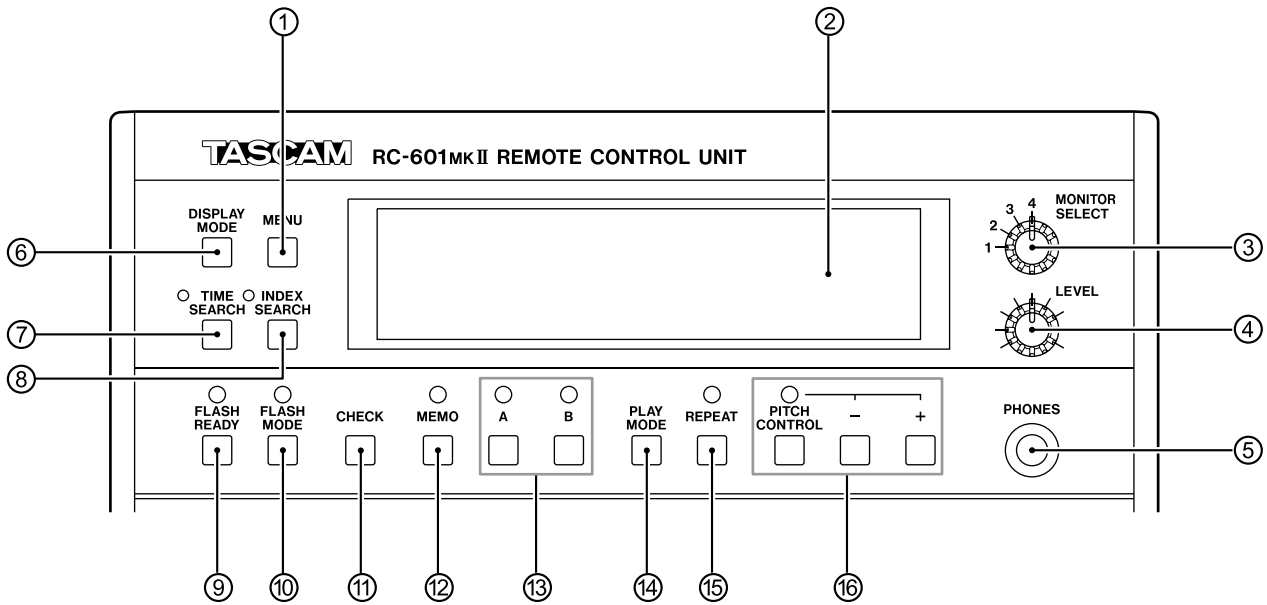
①
②
TASCAM RC-601MKII REMOTE CONTROL UNIT
⑥ DISPLAY MODE
MENU
MONITOR SELECT
1 2 3 4
③
TIME SEARCH
INDEX SEARCH
⑦
⑧
LEVEL
④
FLASH READY
FLASH MODE
CHECK
MEMO
A
B
PLAY MODE
REPEAT
PITCH CONTROL
–
+
PHONES
⑤
⑨
⑩
⑪
⑫
⑬
⑭
⑮
⑯